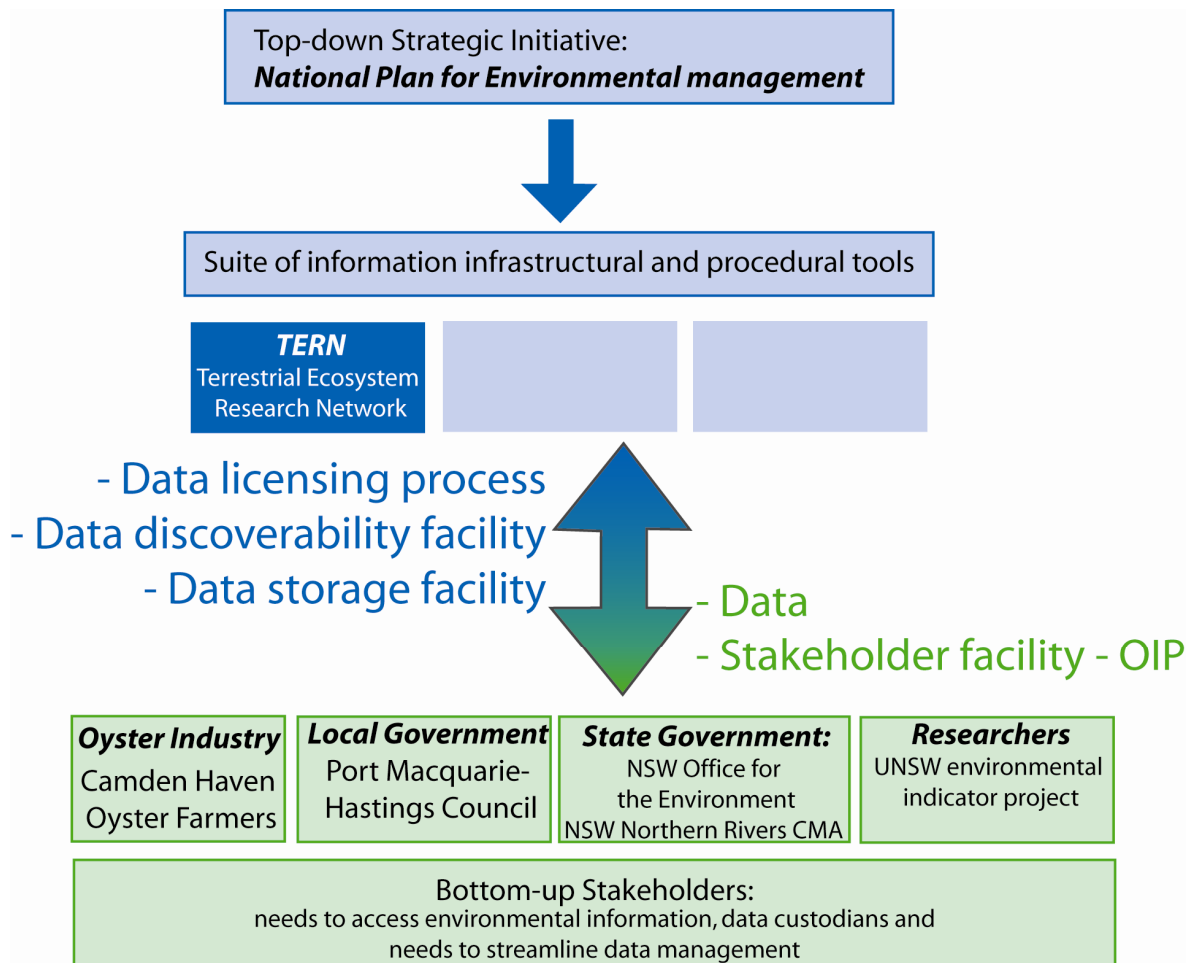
Top-down Strategic Initiative:
***National Plan for Environmental management***

Suite of information infrastructural and procedural tools

***TERN***
Terrestrial Ecosystem Research Network

- Data licensing process
- Data discoverability facility
- Data storage facility

- Data
- Stakeholder facility - OIP

***Oyster Industry***
Camden Haven Oyster Farmers

***Local Government***
Port Macquarie-Hastings Council

***State Government:***
NSW Office for the Environment
NSW Northern Rivers CMA

***Researchers***
UNSW environmental indicator project

Bottom-up Stakeholders:
needs to access environmental information, data custodians and needs to streamline data management